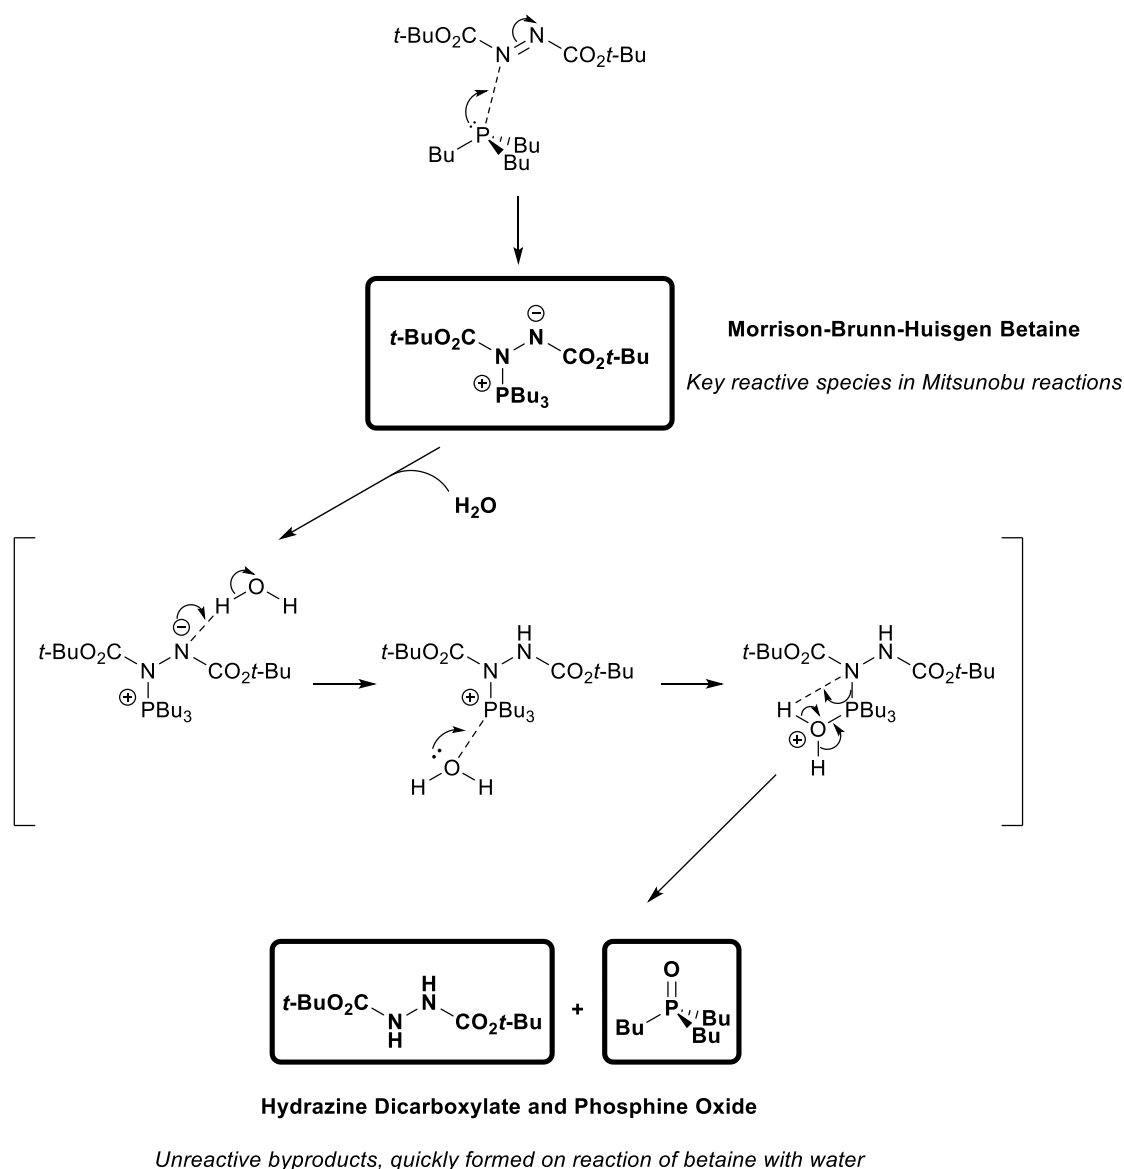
$t$-BuO$_2$C N N CO$_2$$t$-Bu
P Bu Bu Bu

$t$-BuO$_2$C N N ⊖ CO$_2$$t$-Bu
⊕ PBu$_3$

Morrison-Brunn-Huisgen Betaine

Key reactive species in Mitsunobu reactions

H$_2$O

H O H
$t$-BuO$_2$C N ⊖ N CO$_2$$t$-Bu
⊕ PBu$_3$

$t$-BuO$_2$C N H N CO$_2$$t$-Bu
⊕ PBu$_3$
H O H

$t$-BuO$_2$C N H N CO$_2$$t$-Bu
H ⊕ O PBu$_3$
H

$t$-BuO$_2$C N H H N CO$_2$$t$-Bu

+

O
Bu P Bu Bu

Hydrazine Dicarboxylate and Phosphine Oxide

Unreactive byproducts, quickly formed on reaction of betaine with water